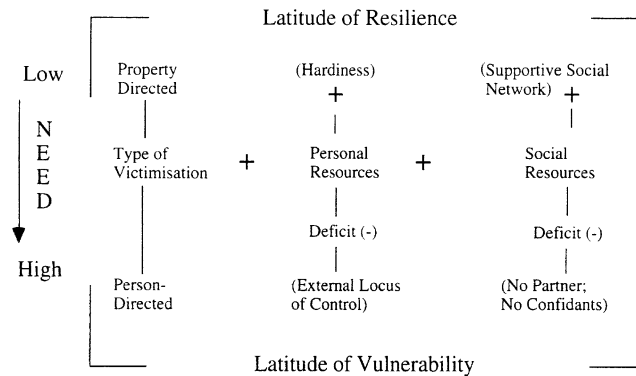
Latitude of Resilience

Low

N
E
E
D

High

Property Directed

Type of Victimisation

Person-Directed

+

(Hardiness)
+

Personal Resources

Deficit (-)

(External Locus of Control)

+

(Supportive Social Network) +

Social Resources

Deficit (-)

(No Partner; No Confidants)

Latitude of Vulnerability